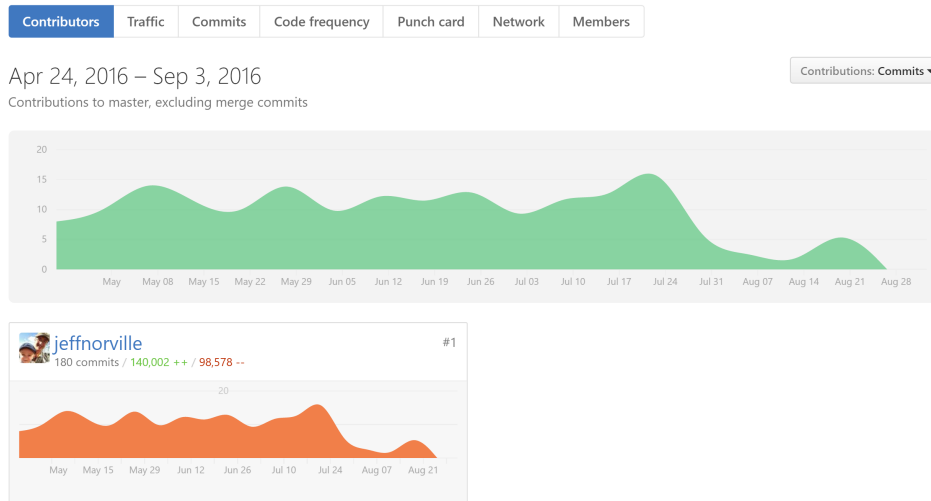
Contributors | Traffic | Commits | Code frequency | Punch card | Network | Members

Apr 24, 2016 – Sep 3, 2016

Contributions to master, excluding merge commits

Contributions: Commits

20
15
10
5
0

May | May 08 | May 15 | May 22 | May 29 | Jun 05 | Jun 12 | Jun 19 | Jun 26 | Jul 03 | Jul 10 | Jul 17 | Jul 24 | Jul 31 | Aug 07 | Aug 14 | Aug 21 | Aug 28

jeffnorville

#1

180 commits / 140,002 ++ / 98,578 --

20

May | May 15 | May 29 | Jun 12 | Jun 26 | Jul 10 | Jul 24 | Aug 07 | Aug 21